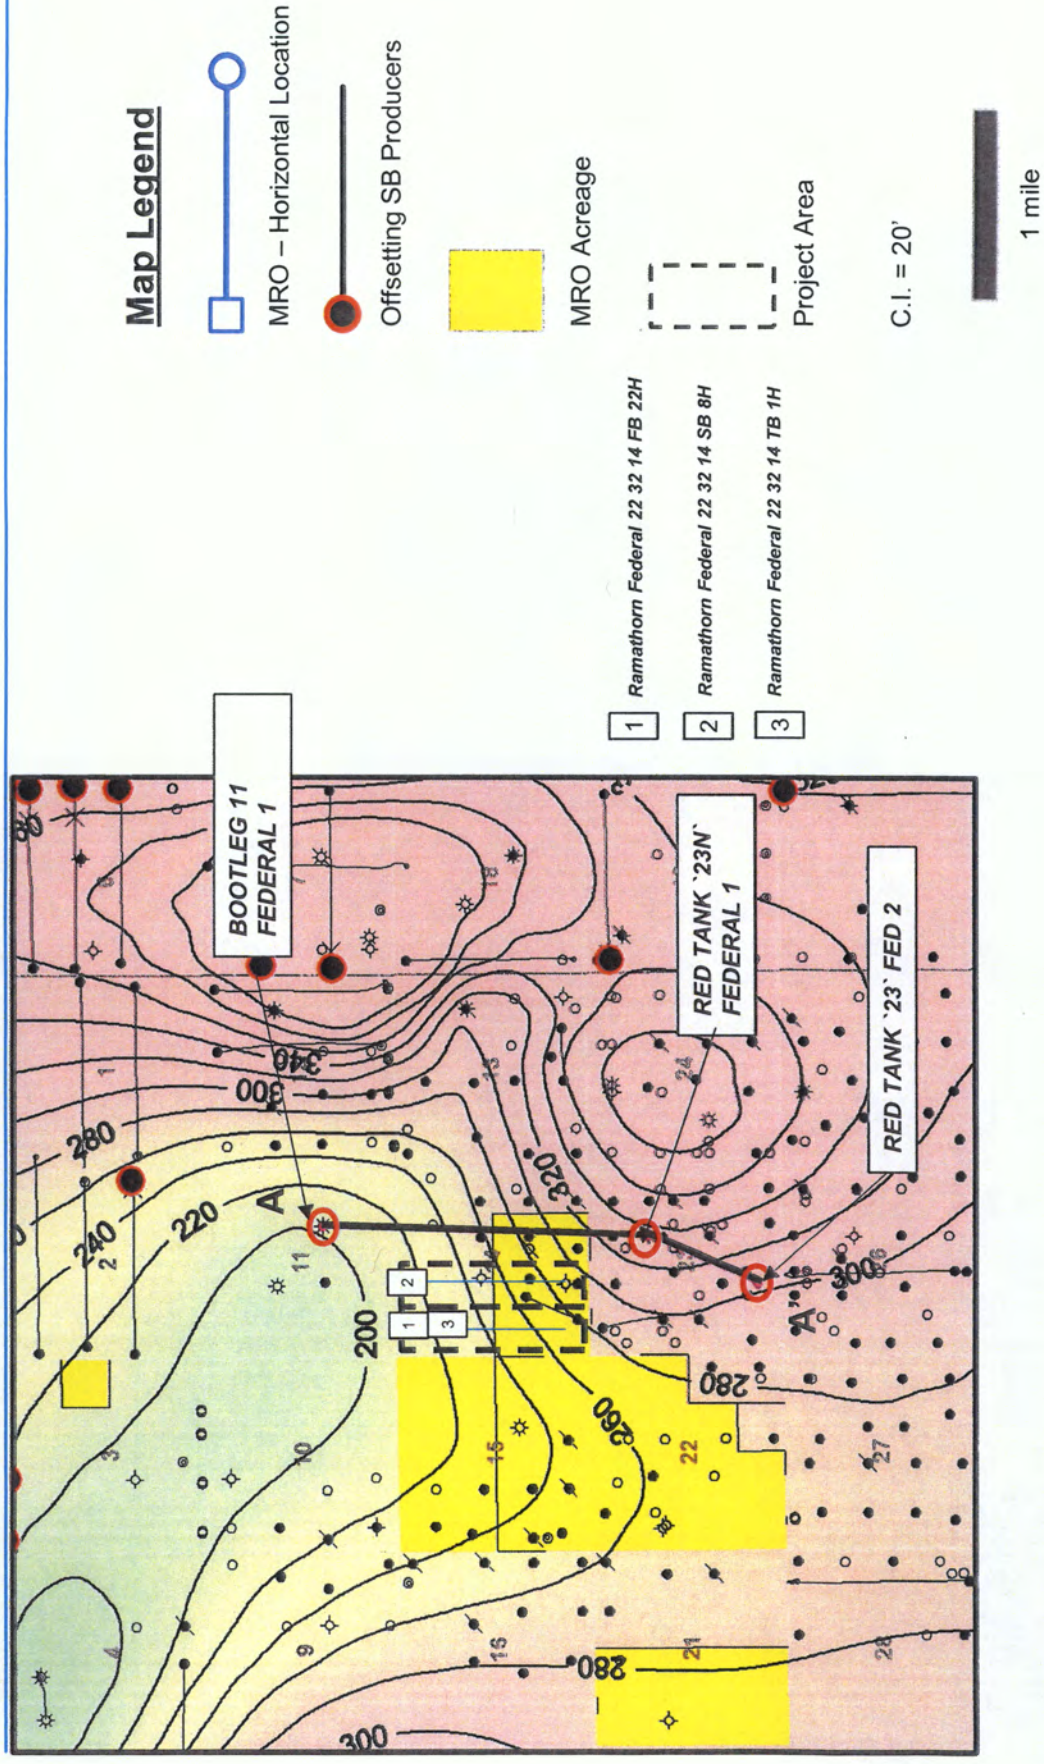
Map Legend

MRO – Horizontal Location

Offsetting SB Producers

MRO Acreage

Project Area

C.I. = 20'

1 mile

1 Ramathorn Federal 22 32 14 FB 22H

2 Ramathorn Federal 22 32 14 SB 8H

3 Ramathorn Federal 22 32 14 TB 1H

BOOTLEG 11 FEDERAL 1

RED TANK '23N' FEDERAL 1

RED TANK '23' FED 2

A

A'

A''

1

2

3

300

280

240

220

200

340

320

300

280

260

280

300

2

3

4

9

10

11

14

15

16

21

22

23

24

26

27

28

1

13